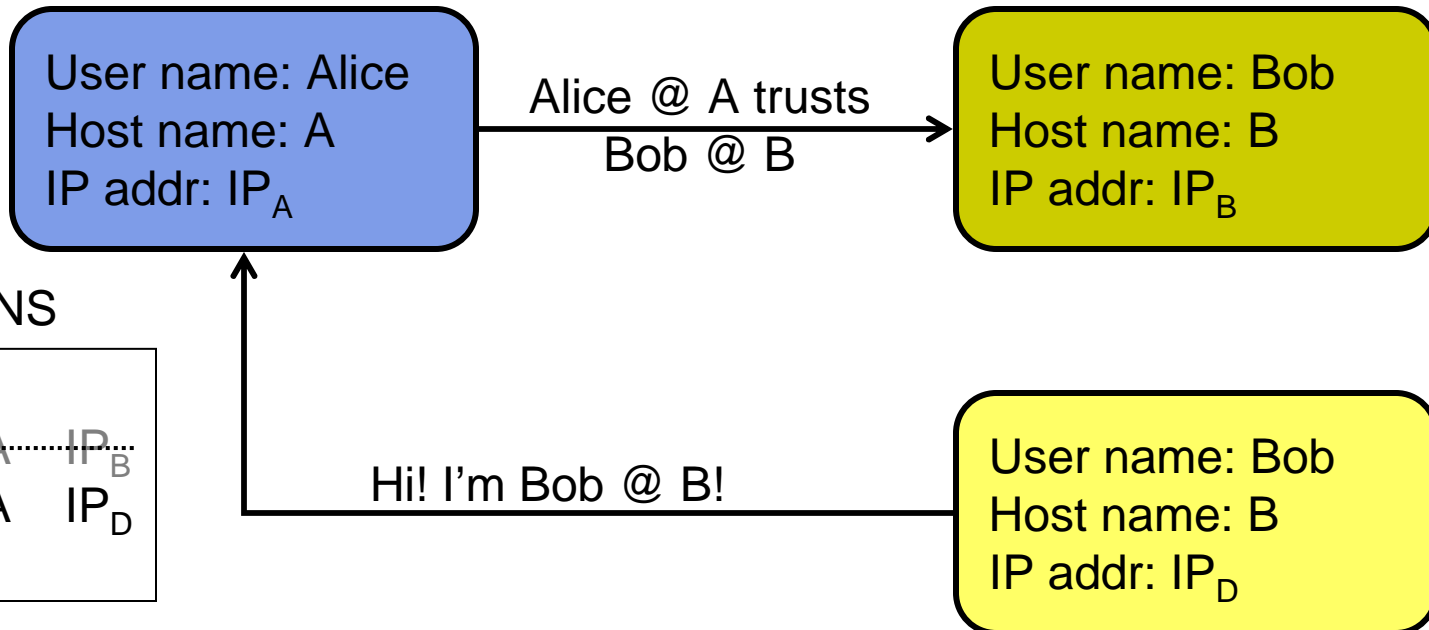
User name: Alice
Host name: A
IP addr: $IP_A$

Alice @ A trusts Bob @ B

User name: Bob
Host name: B
IP addr: $IP_B$

NS

A $IP_B$
A $IP_D$

Hi! I'm Bob @ B!

User name: Bob
Host name: B
IP addr: $IP_D$